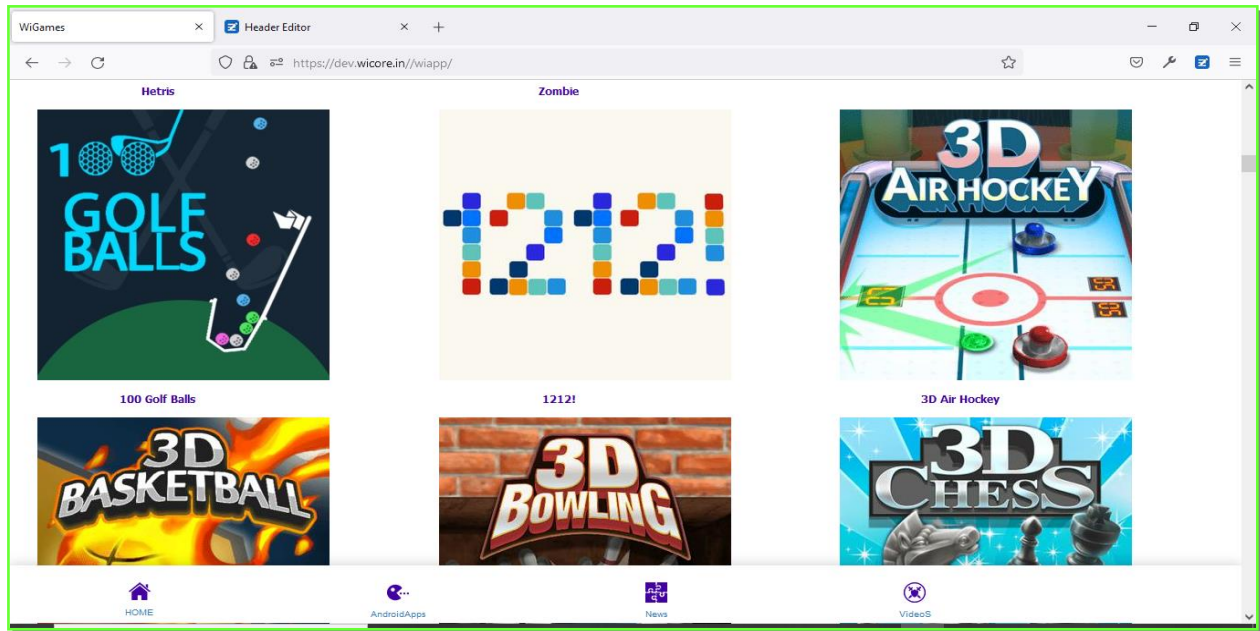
WiGames
Header Editor
https://dev.wicore.in//wiapp/

Hetris
Zombie

100 GOLF BALLS

1212!

3D AIR HOCKEY

100 Golf Balls
1212!
3D Air Hockey

3D BASKETBALL
3D BOWLING
3D CHESS

HOME
AndroidApps
News
VideoS